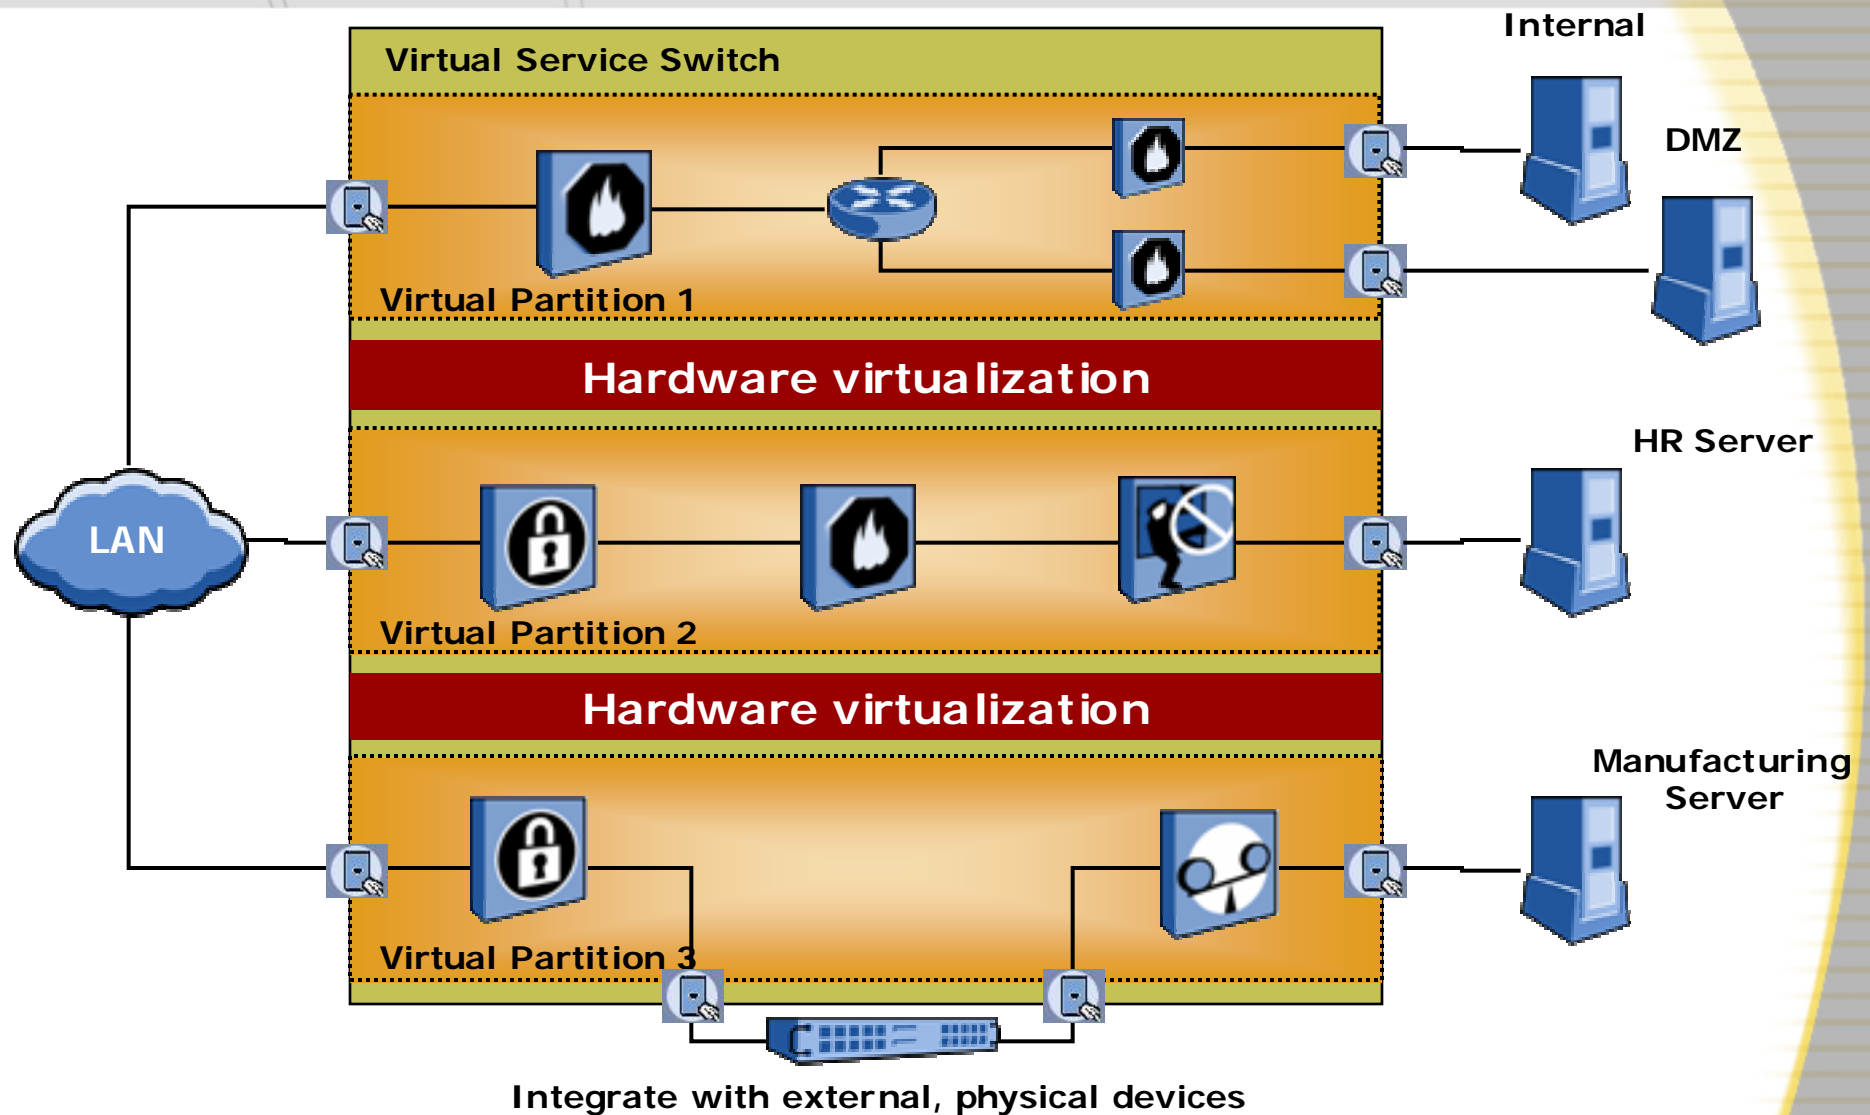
Virtual Service Switch

Internal

DMZ

Virtual Partition 1

Hardware virtualization

HR Server

LAN

Virtual Partition 2

Hardware virtualization

Manufacturing Server

Virtual Partition 3

Integrate with external, physical devices